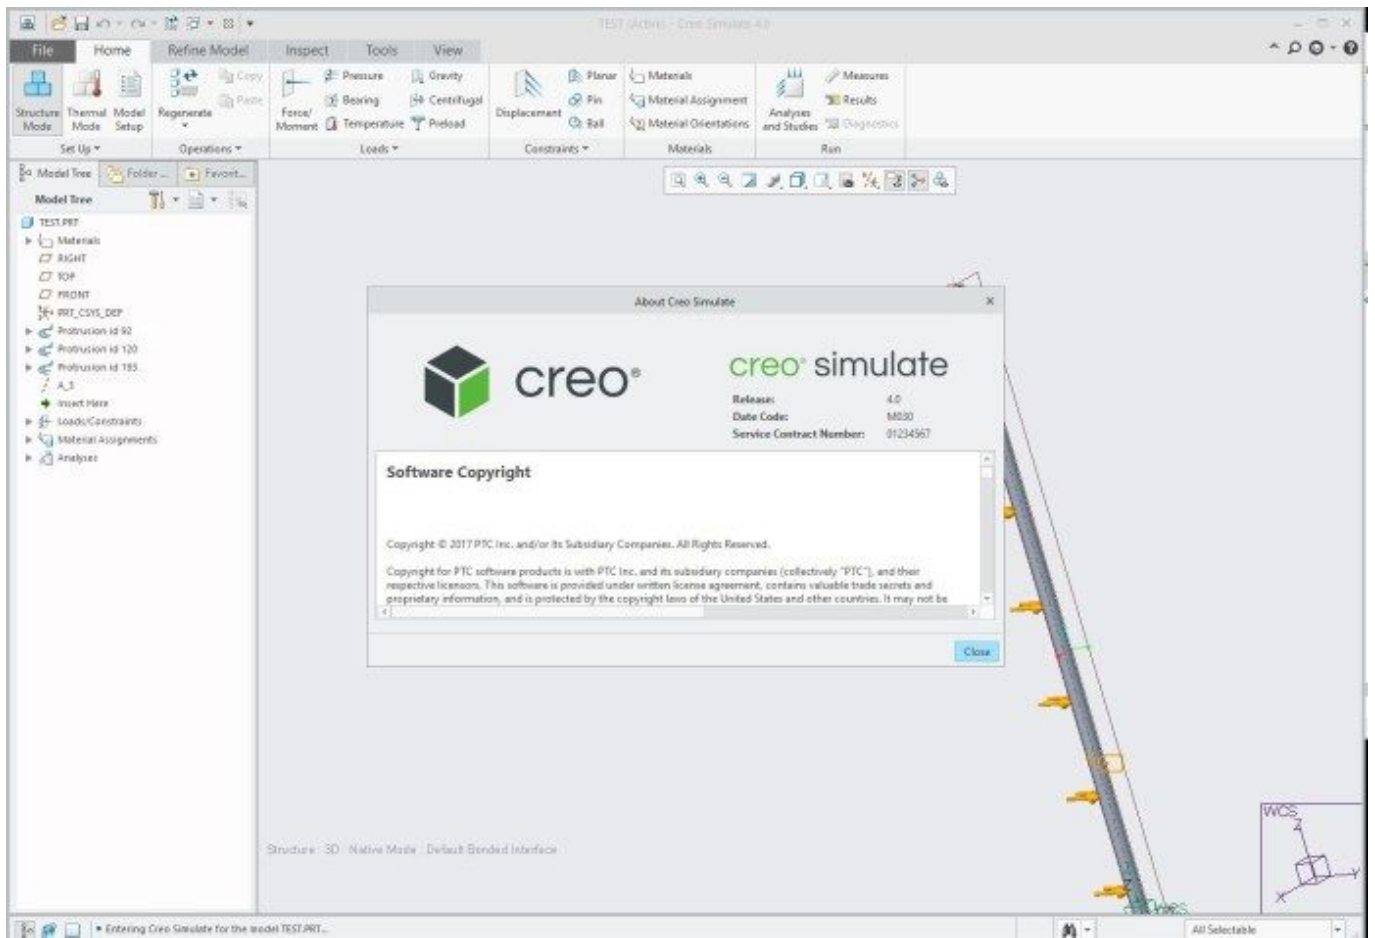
TEST (Active) - Creo Simulate 4.0

File Home Refine Model Inspect Tools View

Structure Mode Thermal Mode Model Setup
Set Up
Regenerate Copy Paste
Operations
Force/ Moment Pressure Bearing Temperature Gravity Centrifugal Preload
Loads
Displacement Planar Pin Ball
Constraints
Materials Material Assignment Material Orientations
Materials
Analyses and Studies Measures Results Diagnostics
Run

Model Tree Folder... Favorit...
Model Tree
TEST.PRT
Materials
RIGHT
TOP
FRONT
PRT_CSYS_DEF
Protrusion id 92
Protrusion id 120
Protrusion id 193
A_1
Insert Here
Loads/Constraints
Material Assignments
Analyses

About Creo Simulate

creo

creo simulate
Release: 4.0
Date Code: M030
Service Contract Number: 01234567

Software Copyright

Copyright © 2017 PTC Inc. and/or Its Subsidiary Companies. All Rights Reserved.

Copyright for PTC software products is with PTC Inc. and its subsidiary companies (collectively "PTC"), and their respective licensors. This software is provided under written license agreement, contains valuable trade secrets and proprietary information, and is protected by the copyright laws of the United States and other countries. It may not be

Close

Structure : 3D : Native Mode : Default Bonded Interface

WCS

• Entering Creo Simulate for the model TEST.PRT...

All Selectable